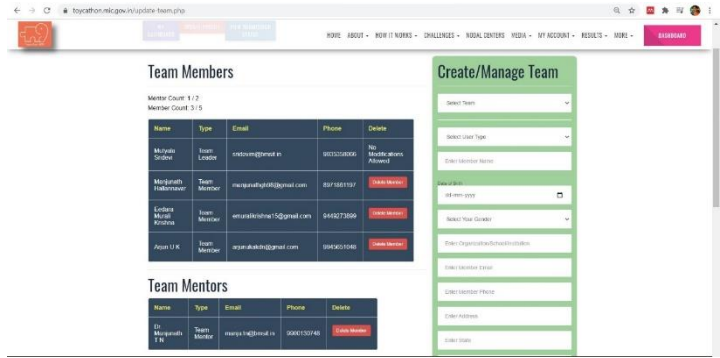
toycathon.mic.gov.in/update-team.php

HOME ABOUT HOW IT WORKS CHALLENGES NODAL CENTERS MEDIA MY ACCOUNT RESULTS MORE DASHBOARD

Team Members

Mentor Count: 1 / 2
Member Count: 3 / 5

| Name | Type | Email | Phone | Delete |
|---|---|---|---|---|
| Mulyala Sridevi | Team Leader | sridevim@bmsit.in | 9035258090 | No Modifications Allowed |
| Manjunath Hallannavar | Team Member | manjunathghb8@gmail.com | 8971881197 | Delete Member |
| Eedara Murali Krishna | Team Member | emuralikrishna15@gmail.com | 9449273899 | Delete Member |
| Arjun U K | Team Member | arjunukakdn@gmail.com | 9845651048 | Delete Member |

Team Mentors

| Name | Type | Email | Phone | Delete |
|---|---|---|---|---|
| Dr. Manjunath T N | Team Mentor | manju.tn@bmsit.in | 9900130748 | Delete Member |

Create/Manage Team

Select Team

Select User Type

Enter Member Name

Date of Birth
dd-mm-yyyy

Select Your Gender

Enter Organization/School/Institution

Enter Member Email

Enter Member Phone

Enter Address

Enter State